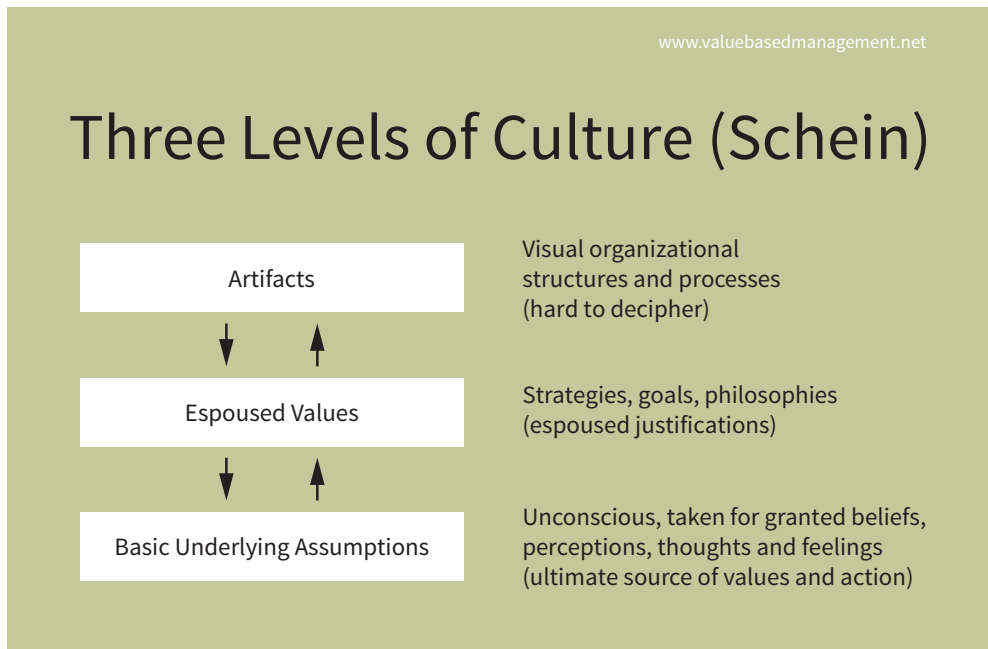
www.valuebasedmanagement.net

Three Levels of Culture (Schein)

Artifacts

Visual organizational structures and processes (hard to decipher)

Espoused Values

Strategies, goals, philosophies (espoused justifications)

Basic Underlying Assumptions

Unconscious, taken for granted beliefs, perceptions, thoughts and feelings (ultimate source of values and action)